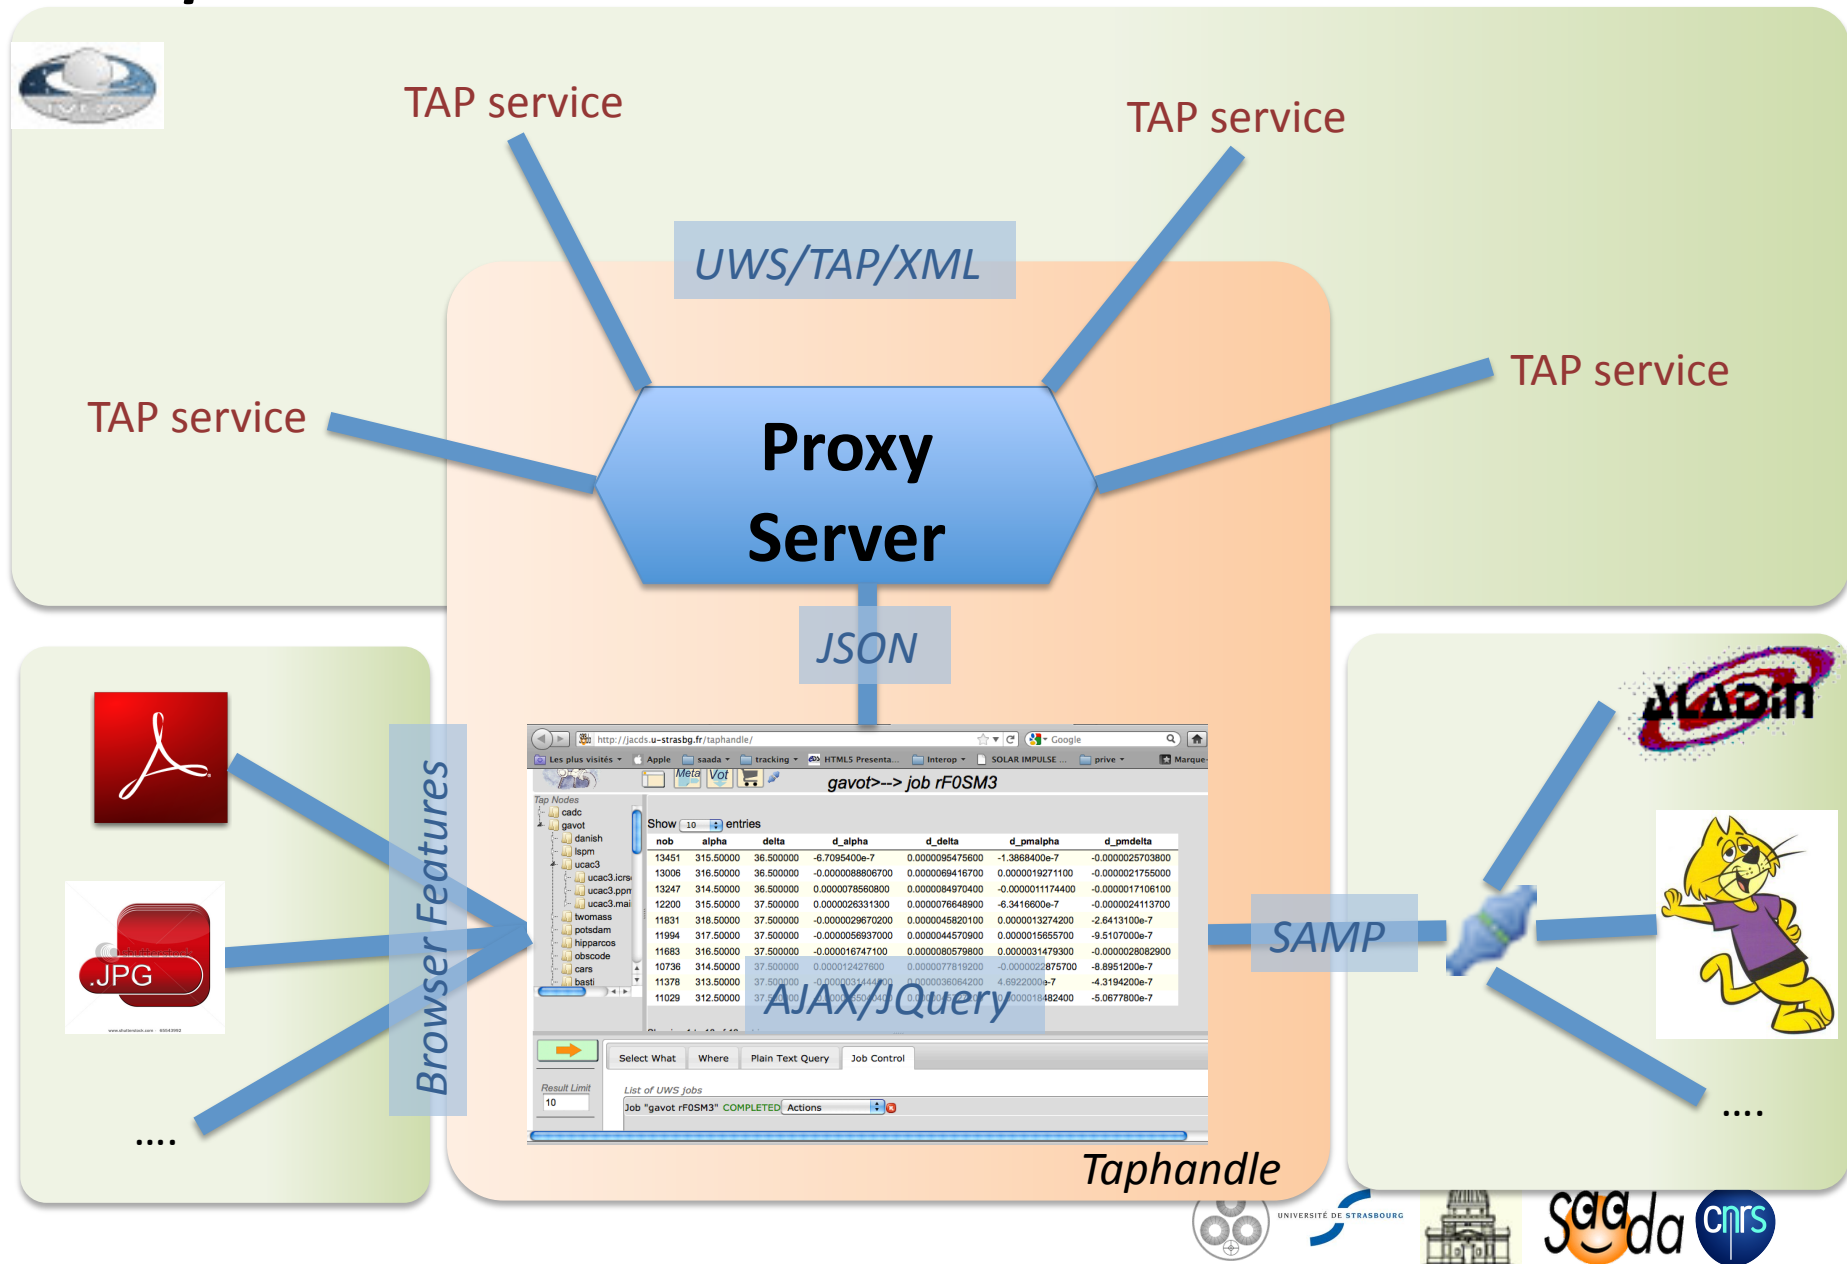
IVOA

TAP service

TAP service

UWS/TAP/XML

TAP service

TAP service

Proxy Server

JSON

Browser Features

.JPG

....

http://jacds.u-strasbg.fr/taphandle/

Google

Les plus visités Apple saada tracking HTML5 Presenta... Interop SOLAR IMPULSE ... prive Marque

Meta Vot

gavot>--> job rF0SM3

Tap Nodes

cadc

gavot

danish

lspm

ucac3

ucac3.icrs

ucac3.ppm

ucac3.mai

twomass

potsdam

hipparcos

obscode

cars

basti

Show 10 entries

| nob | alpha | delta | d_alpha | d_delta | d_pmalpha | d_pmdelta |
|---|---|---|---|---|---|---|
| 13451 | 315.50000 | 36.500000 | -6.7095400e-7 | 0.0000095475600 | -1.3868400e-7 | -0.0000025703800 |
| 13006 | 316.50000 | 36.500000 | -0.0000088806700 | 0.0000069416700 | 0.0000019271100 | -0.0000021755000 |
| 13247 | 314.50000 | 36.500000 | 0.0000078560800 | 0.0000084970400 | -0.0000011174400 | -0.0000017106100 |
| 12200 | 315.50000 | 37.500000 | 0.0000026331300 | 0.0000076648900 | -6.3416600e-7 | -0.0000024113700 |
| 11831 | 318.50000 | 37.500000 | -0.0000029670200 | 0.0000045820100 | 0.0000013274200 | -2.6413100e-7 |
| 11994 | 317.50000 | 37.500000 | -0.0000056937000 | 0.0000044570900 | 0.0000015655700 | -9.5107000e-7 |
| 11683 | 316.50000 | 37.500000 | -0.0000016747100 | 0.0000080579800 | 0.0000031479300 | -0.0000028082900 |
| 10736 | 314.50000 | 37.500000 | 0.0000012427600 | 0.0000077819200 | -0.0000022875700 | -8.8951200e-7 |
| 11378 | 313.50000 | 37.500000 | -0.0000031444900 | 0.0000036064200 | 4.6922000e-7 | -4.3194200e-7 |
| 11029 | 312.50000 | 37.500000 | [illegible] | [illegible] | 0.0000018482400 | -5.0677800e-7 |

AJAX/JQuery

Select What Where Plain Text Query Job Control

Result Limit
10

List of UWS jobs

Job "gavot rF0SM3" COMPLETED Actions

Taphandle

SAMP

ALADIN

....

UNIVERSITÉ DE STRASBOURG

saada

cnrs